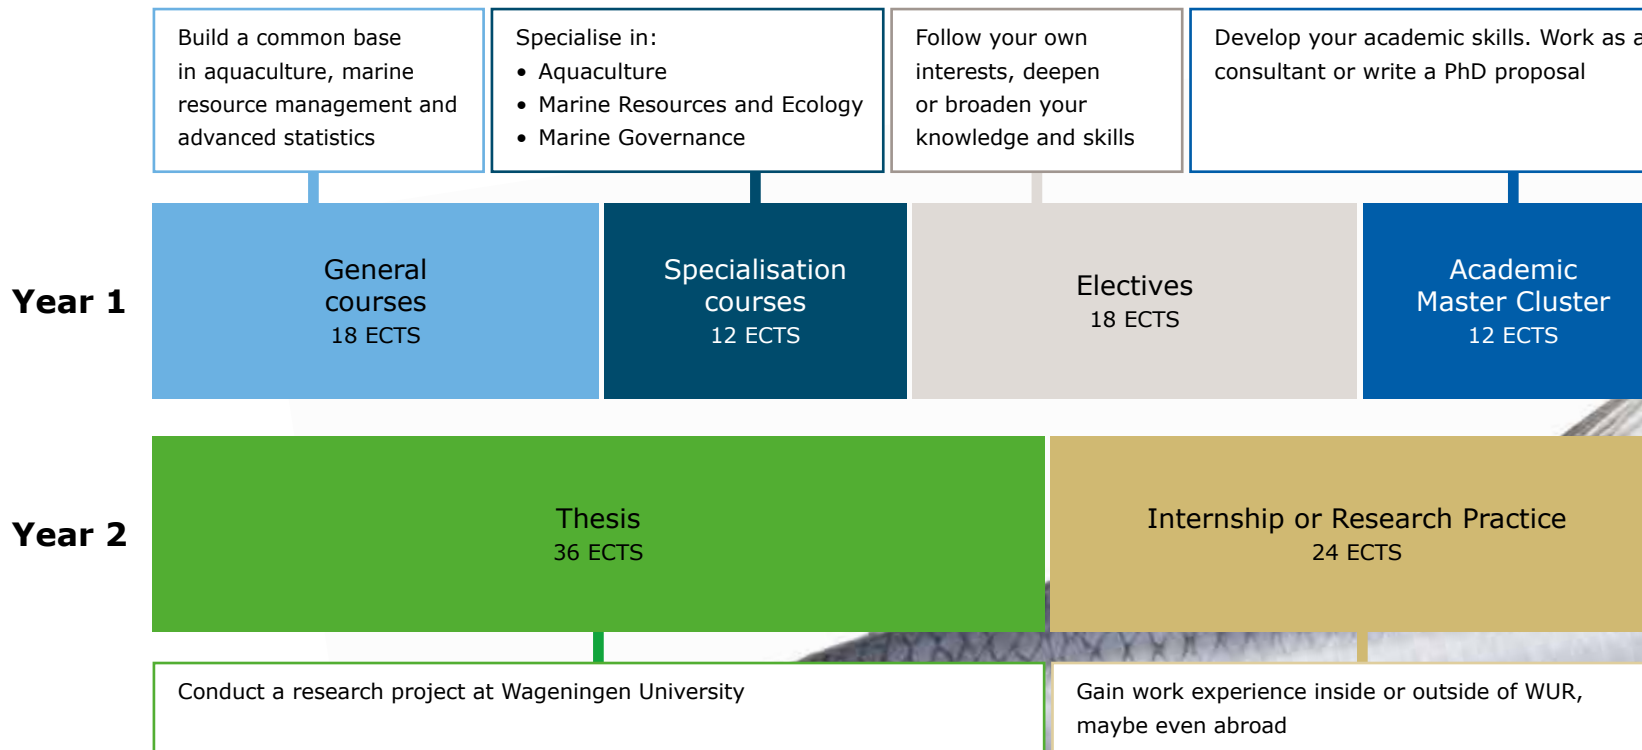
Build a common base in aquaculture, marine resource management and advanced statistics

Specialise in:
• Aquaculture
• Marine Resources and Ecology
• Marine Governance

Follow your own interests, deepen or broaden your knowledge and skills

Develop your academic skills. Work as a consultant or write a PhD proposal

Year 1

General courses
18 ECTS

Specialisation courses
12 ECTS

Electives
18 ECTS

Academic Master Cluster
12 ECTS

Year 2

Thesis
36 ECTS

Internship or Research Practice
24 ECTS

Conduct a research project at Wageningen University

Gain work experience inside or outside of WUR, maybe even abroad